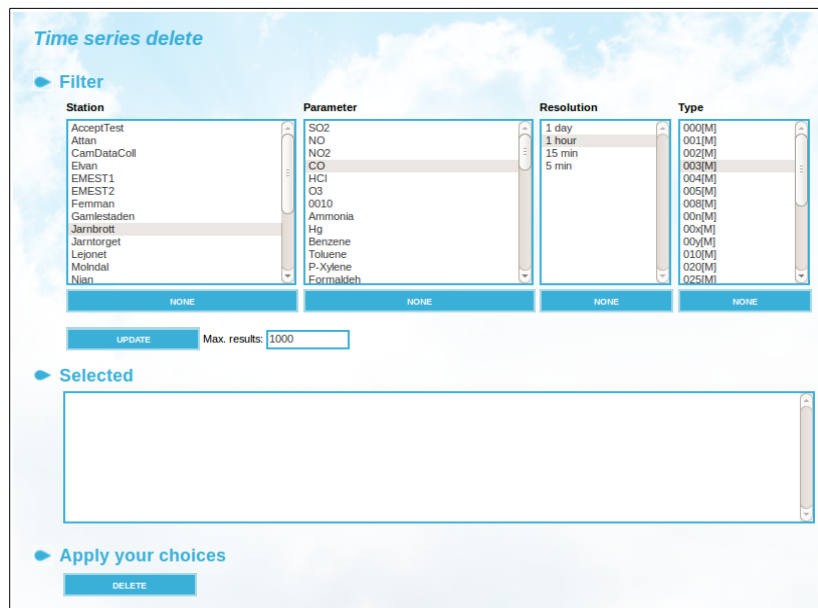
Time series delete

Filter

Station
AcceptTest
Attan
CamDataColl
Elvan
EMEST1
EMEST2
Femman
Gamlestaden
Jarnbrott
Jarntorget
Lejonet
Molndal
Njan
NONE

Parameter
SO2
NO
NO2
CO
HCl
O3
0010
Ammonia
Hg
Benzene
Toluene
P-Xylene
Formaldeh
NONE

Resolution
1 day
1 hour
15 min
5 min
NONE

Type
000[M]
001[M]
002[M]
003[M]
004[M]
005[M]
008[M]
00n[M]
00x[M]
00y[M]
010[M]
020[M]
025[M]
NONE

UPDATE Max. results: 1000

Selected

Apply your choices

DELETE